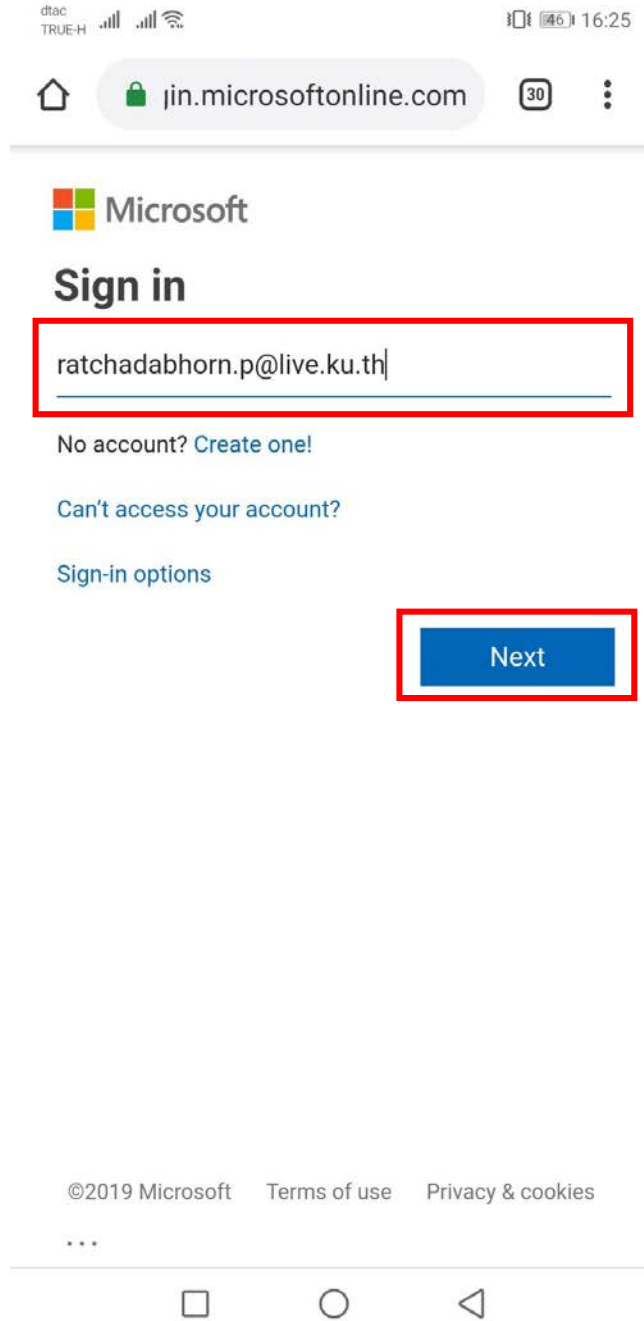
dtac
TRUE-H

46 16:25

ɟin.microsoftonline.com

30

Microsoft

Sign in

ratchadabhorn.p@live.ku.th

No account? Create one!

Can't access your account?

Sign-in options

Next

©2019 Microsoft Terms of use Privacy & cookies

...